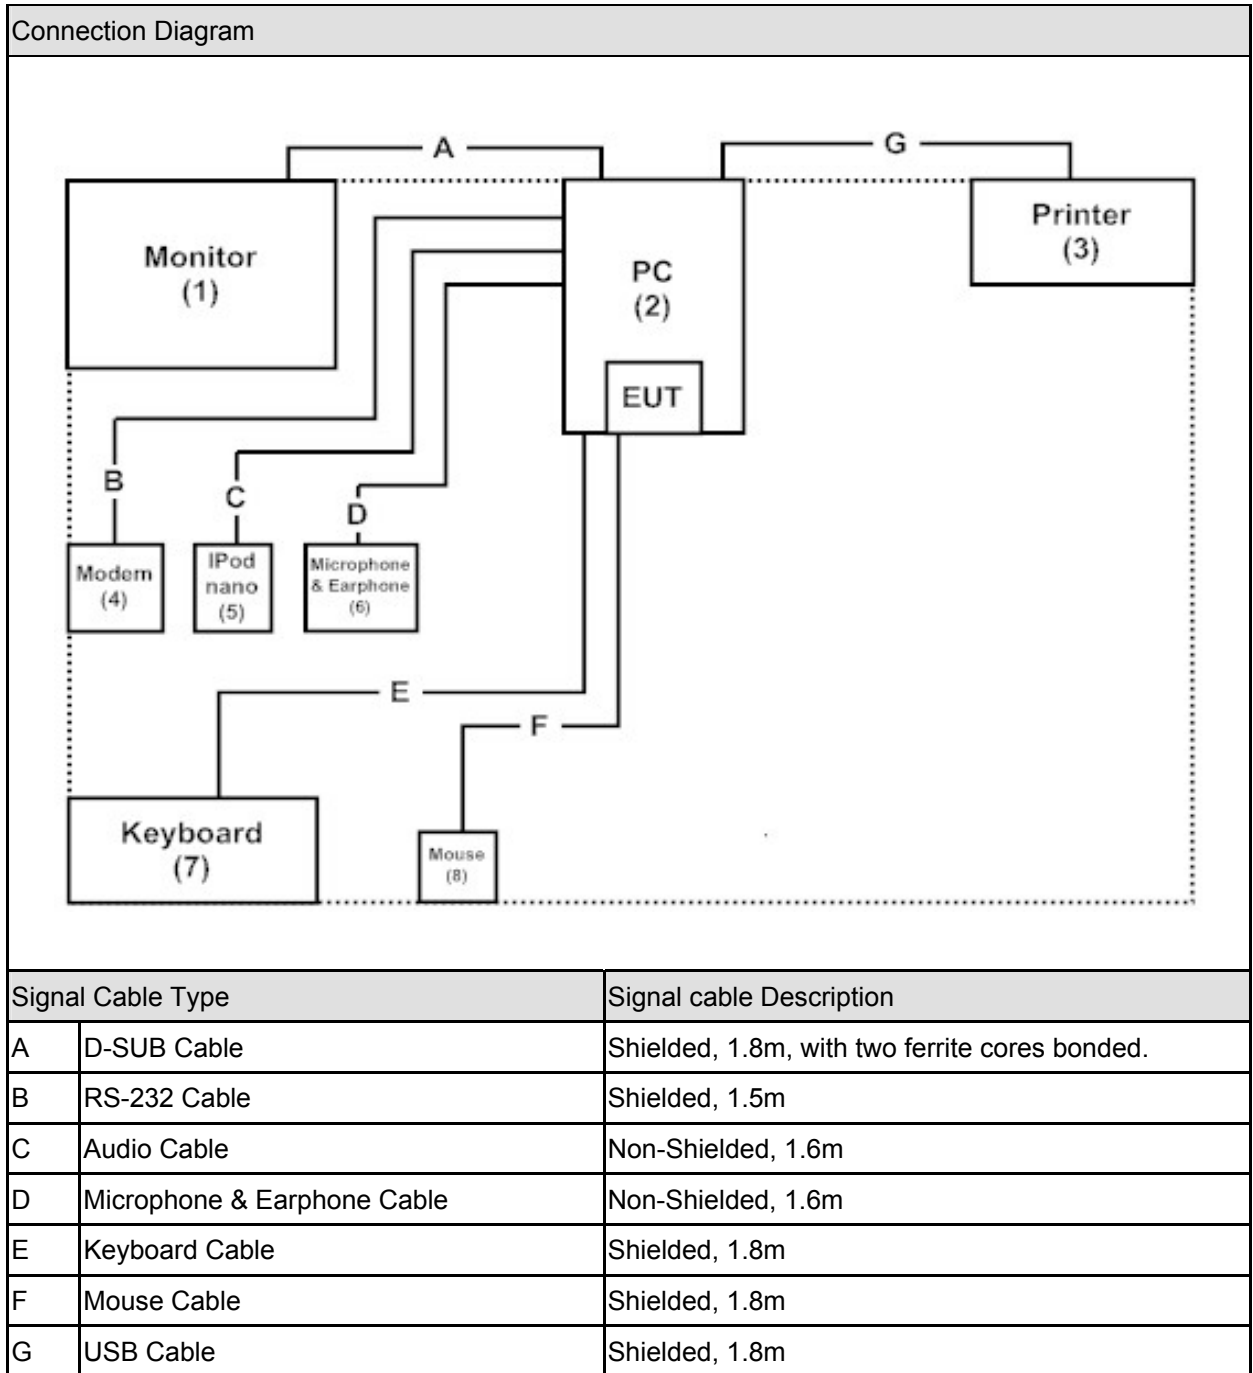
Connection Diagram

A

G

Monitor
(1)

PC
(2)

Printer
(3)

EUT

B

C

D

Modem
(4)

IPod
nano
(5)

Microphone
& Earphone
(6)

E

F

Keyboard
(7)

Mouse
(8)

| Signal Cable Type | | Signal cable Description |
|---|---|---|
| A | D-SUB Cable | Shielded, 1.8m, with two ferrite cores bonded. |
| B | RS-232 Cable | Shielded, 1.5m |
| C | Audio Cable | Non-Shielded, 1.6m |
| D | Microphone & Earphone Cable | Non-Shielded, 1.6m |
| E | Keyboard Cable | Shielded, 1.8m |
| F | Mouse Cable | Shielded, 1.8m |
| G | USB Cable | Shielded, 1.8m |